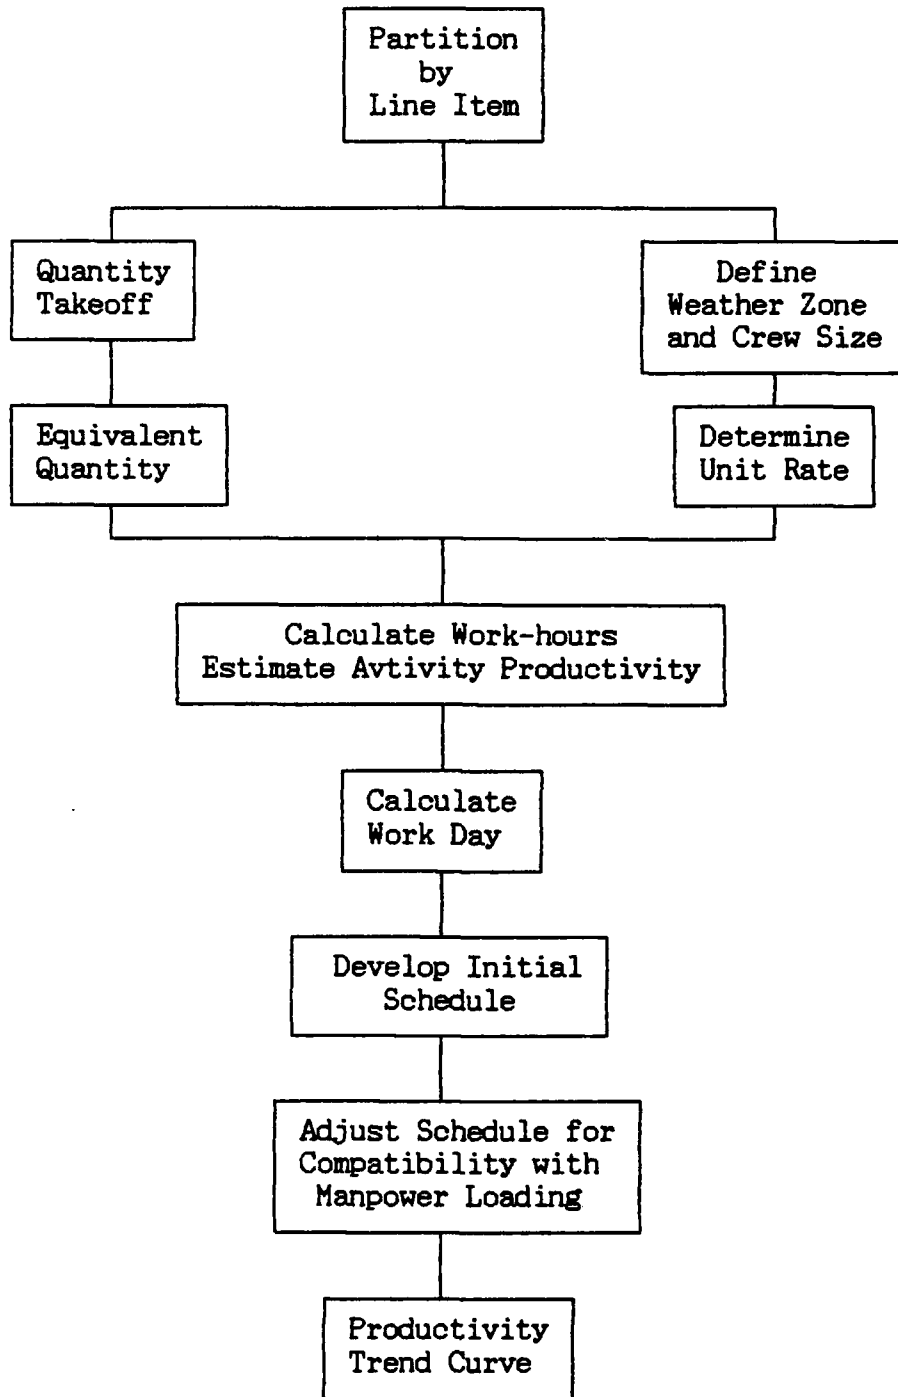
Partition by Line Item

Quantity Takeoff

Define Weather Zone and Crew Size

Equivalent Quantity

Determine Unit Rate

Calculate Work-hours Estimate Avtivity Productivity

Calculate Work Day

Develop Initial Schedule

Adjust Schedule for Compatibility with Manpower Loading

Productivity Trend Curve